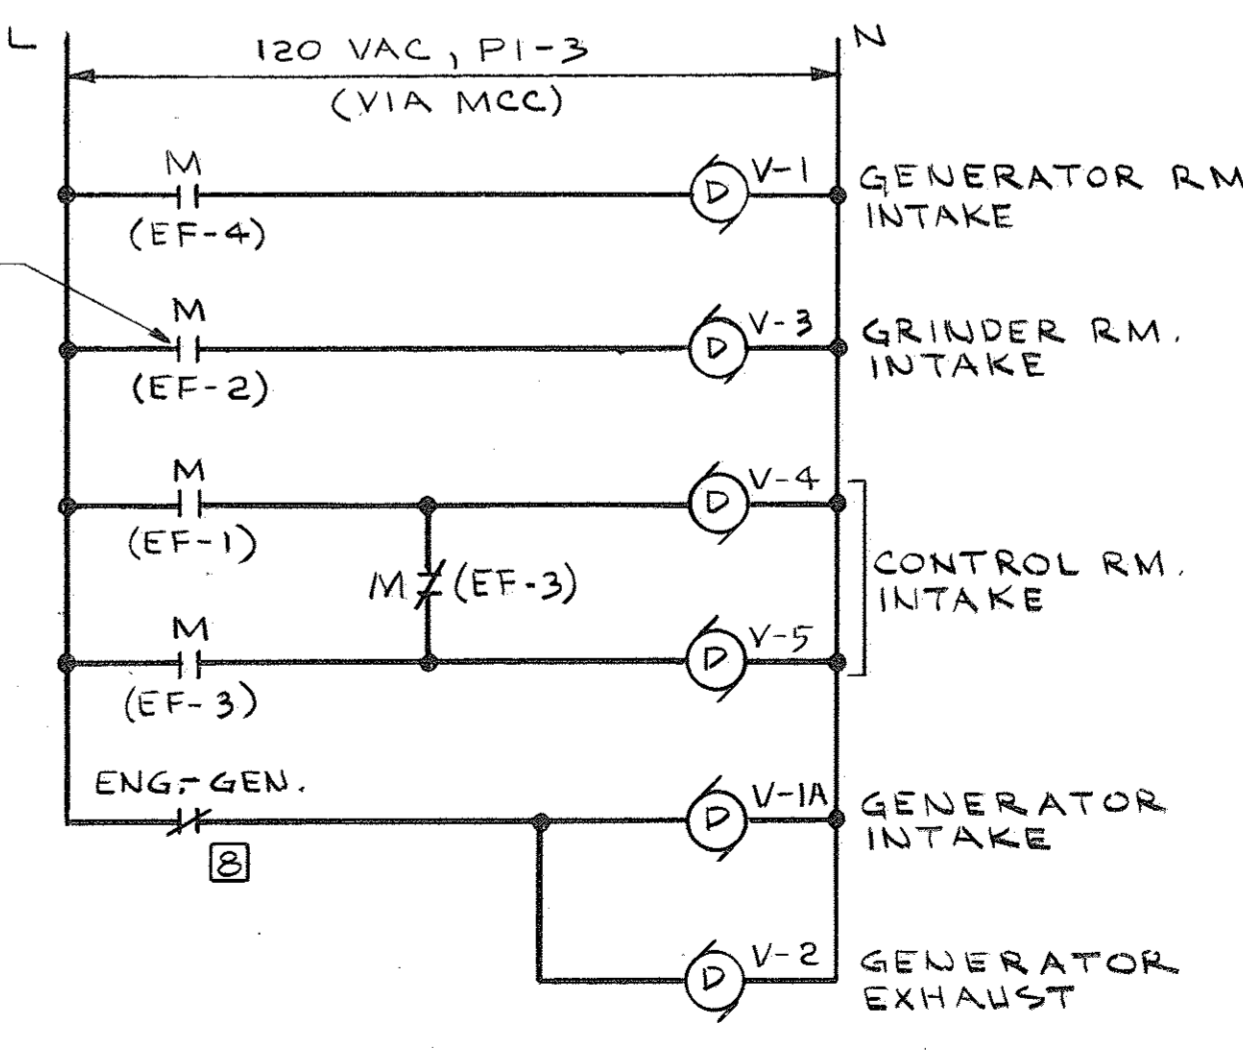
L

N

120 VAC, P1-3
(VIA MCC)

M
(EF-4)
D
V-1
GENERATOR RM
INTAKE

M
(EF-2)
D
V-3
GRINDER RM.
INTAKE

M
(EF-1)
D
V-4

M (EF-3)

CONTROL RM.
INTAKE

M
(EF-3)
D
V-5

ENG.-GEN.
8
D
V-1A
GENERATOR
INTAKE

D
V-2
GENERATOR
EXHAUST